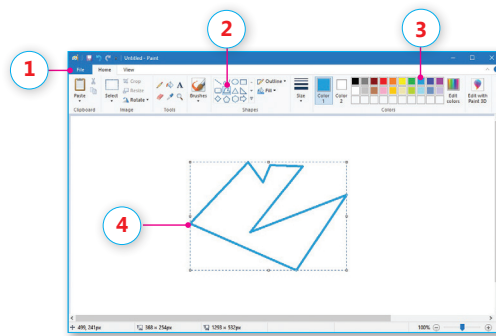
1

2

3

4

Untitled - Paint

File Home View

Paste

Clipboard

Select

Crop

Resize

Rotate

Image

Tools

Brushes

Outline

Fill

Shapes

Size

Color 1

Color 2

Colors

Edit colors

Edit with Paint 3D

499, 241px

388 × 254px

1293 × 532px

100%